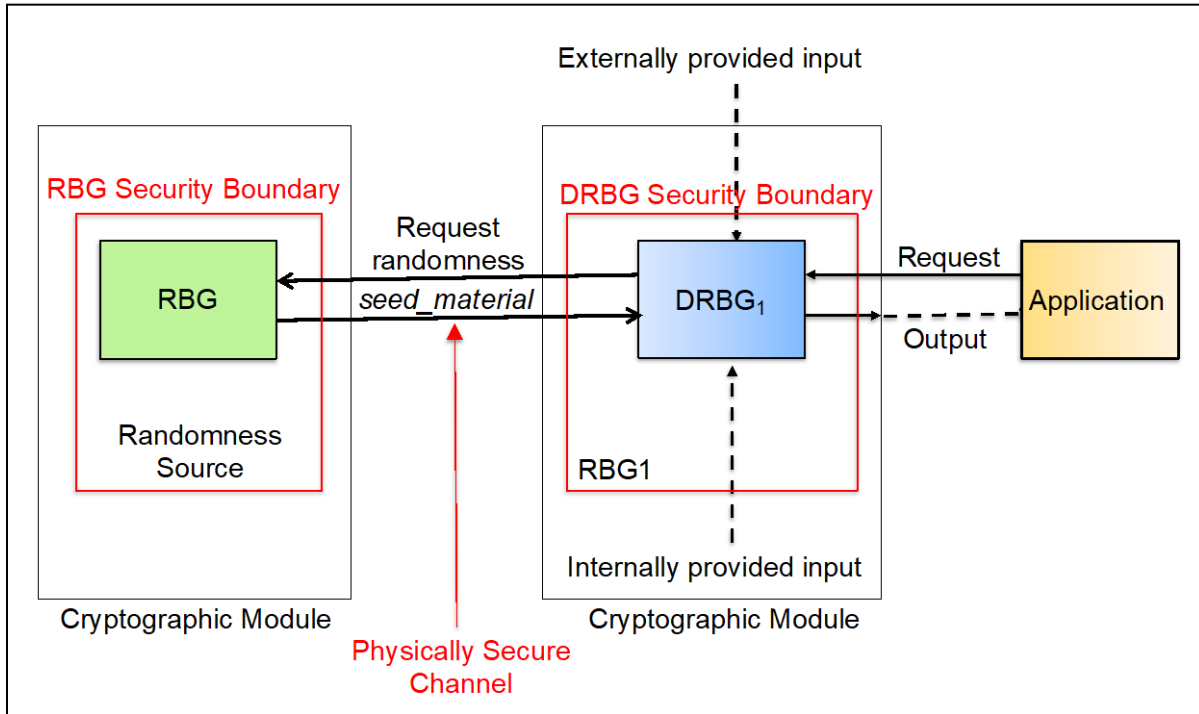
Externally provided input

RBG Security Boundary

RBG

Randomness Source

Cryptographic Module

Request randomness

*seed_material*

Physically Secure Channel

DRBG Security Boundary

$DRBG_1$

RBG1

Internally provided input

Cryptographic Module

Request

Output

Application